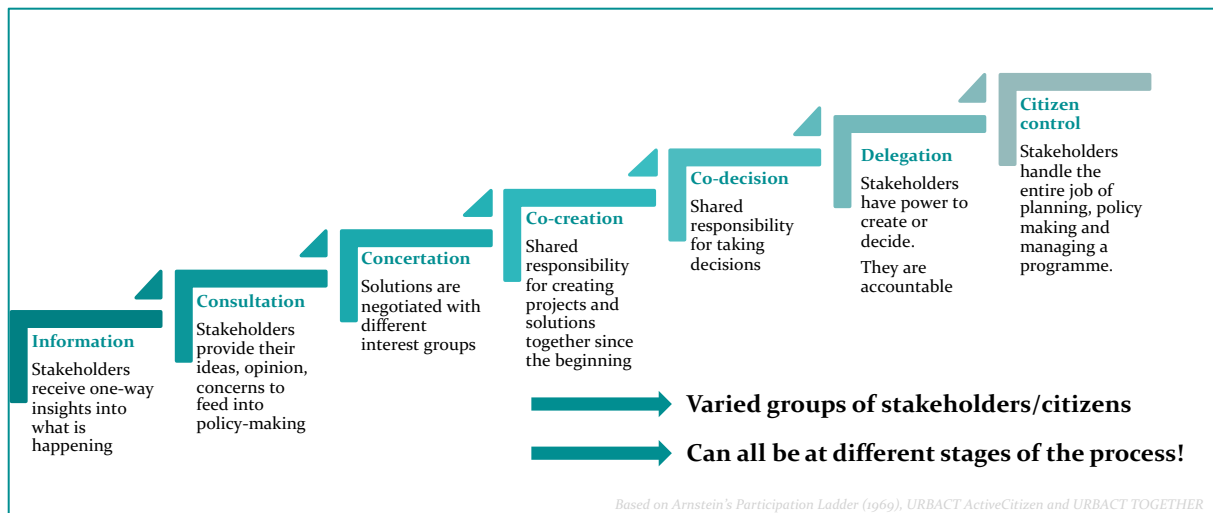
Information
Stakeholders receive one-way insights into what is happening

Consultation
Stakeholders provide their ideas, opinion, concerns to feed into policy-making

Concertation
Solutions are negotiated with different interest groups

Co-creation
Shared responsibility for creating projects and solutions together since the beginning

Co-decision
Shared responsibility for taking decisions

Delegation
Stakeholders have power to create or decide.

They are accountable

Citizen control
Stakeholders handle the entire job of planning, policy making and managing a programme.

Varied groups of stakeholders/citizens

Can all be at different stages of the process!

Based on Arnstein's Participation Ladder (1969), URBACT ActiveCitizen and URBACT TOGETHER